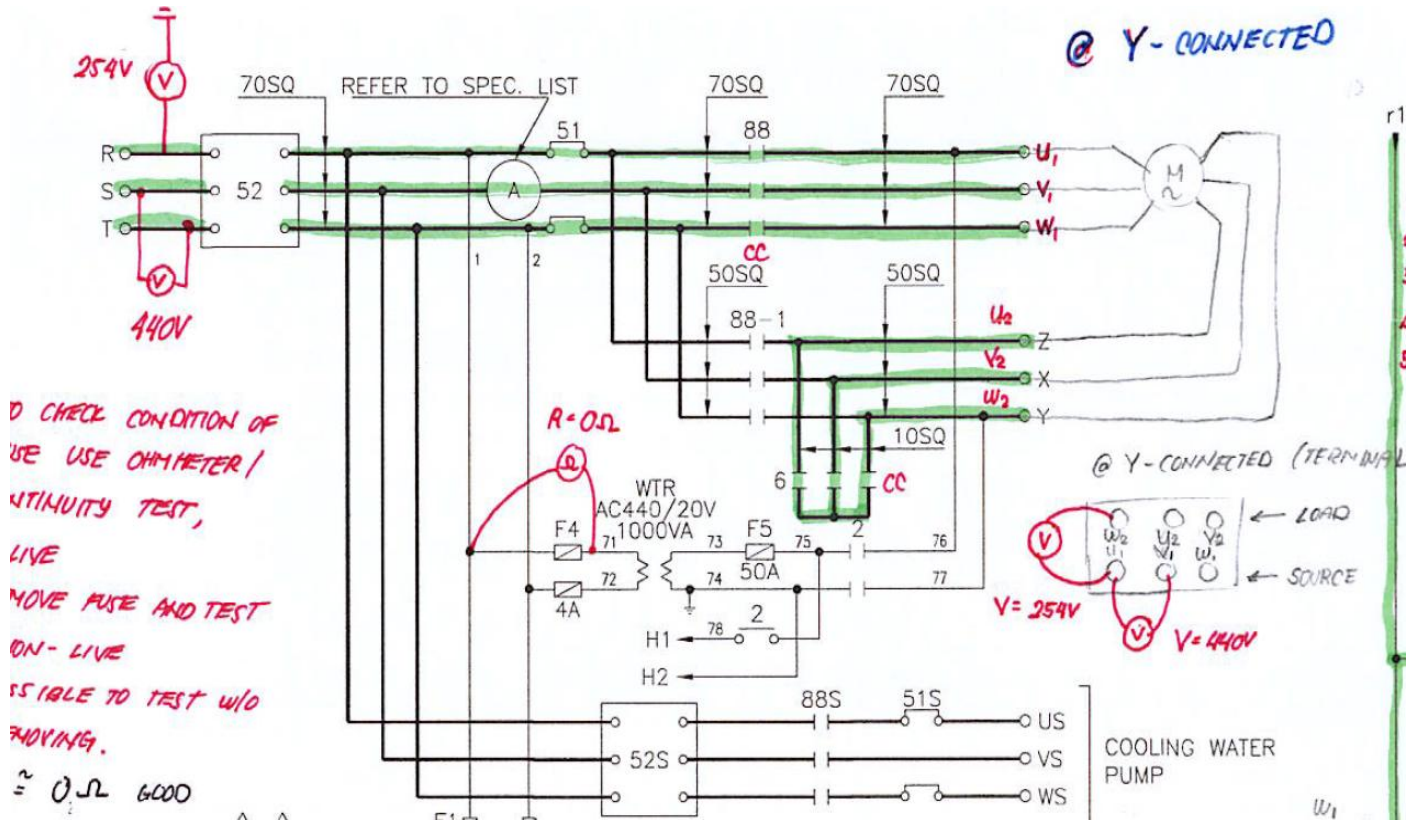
@ Y - CONNECTED

254V
V
70SQ
REFER TO SPEC. LIST
70SQ
70SQ
r1
R
S
T
52
51
88
A
U1
V1
W1
M
~
V
440V
1
2
CC
50SQ
50SQ
88-1
U2
Z
V2
X
W2
Y
10SQ
6
CC

O CHECK CONDITION OF
USE USE OHMMETER/
NTINUITY TEST,
LIVE
MOVE FUSE AND TEST
ON-LIVE
SSIBLE TO TEST W/O
MOVING.
≈ 0Ω GOOD

R = 0Ω
Ω
WTR
AC440/20V
1000VA
F4
71
F5
73
75
2
76
72
74
77
4A
50A
H1
78
2
H2

@ Y - CONNECTED (TERMINAL
V
W2
U1
U2
V1
V2
W1
← LOAD
← SOURCE
V = 254V
V
V = 440V

88S
51S
US
52S
VS
COOLING WATER
PUMP
WS
W1